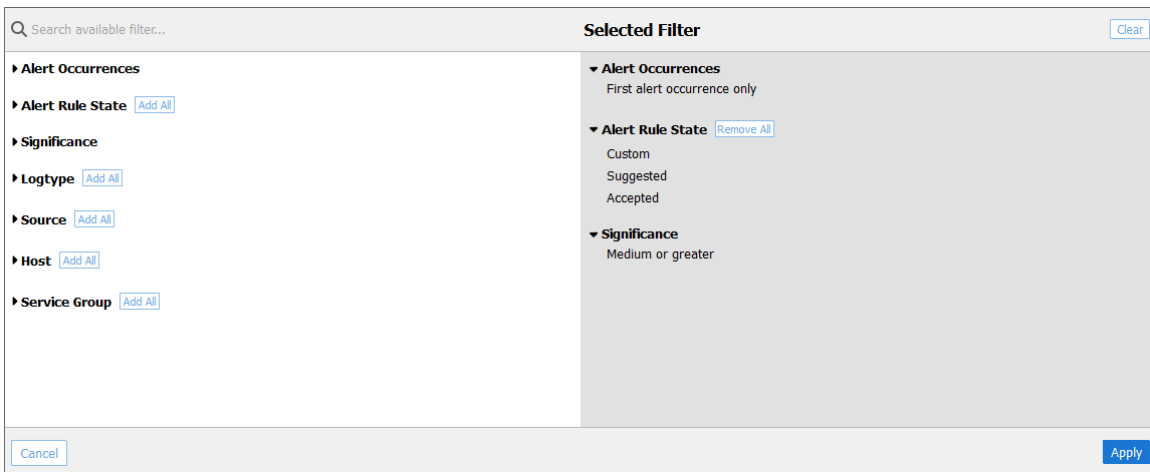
Search available filter...

Selected Filter

Clear

Alert Occurrences

Alert Rule State Add All

Significance

Logtype Add All

Source Add All

Host Add All

Service Group Add All

Alert Occurrences
First alert occurrence only

Alert Rule State Remove All
Custom
Suggested
Accepted

Significance
Medium or greater

Cancel

Apply